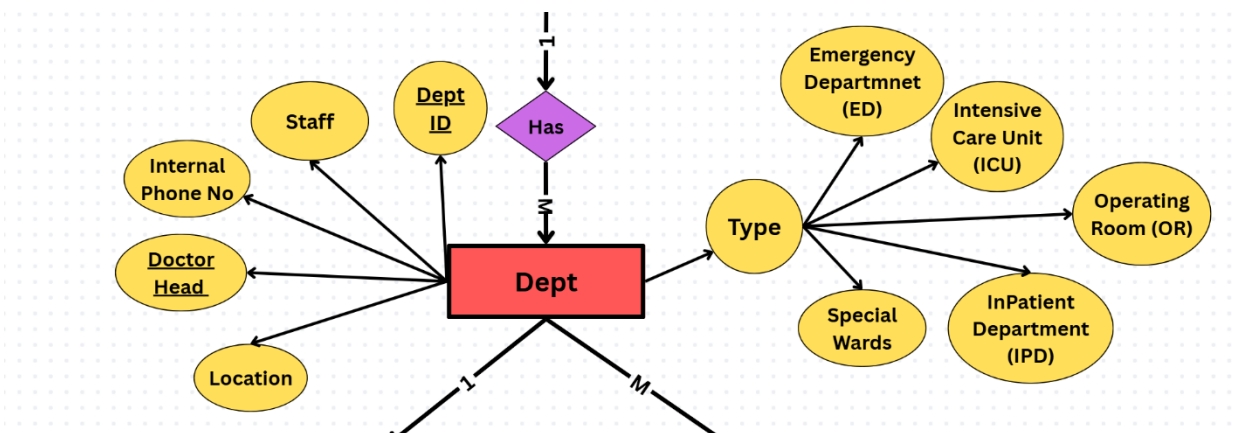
1

Has

M

Staff

Dept ID

Internal Phone No

Doctor Head

Location

Dept

1

M

Type

Emergency Departmnet (ED)

Intensive Care Unit (ICU)

Operating Room (OR)

Special Wards

InPatient Department (IPD)